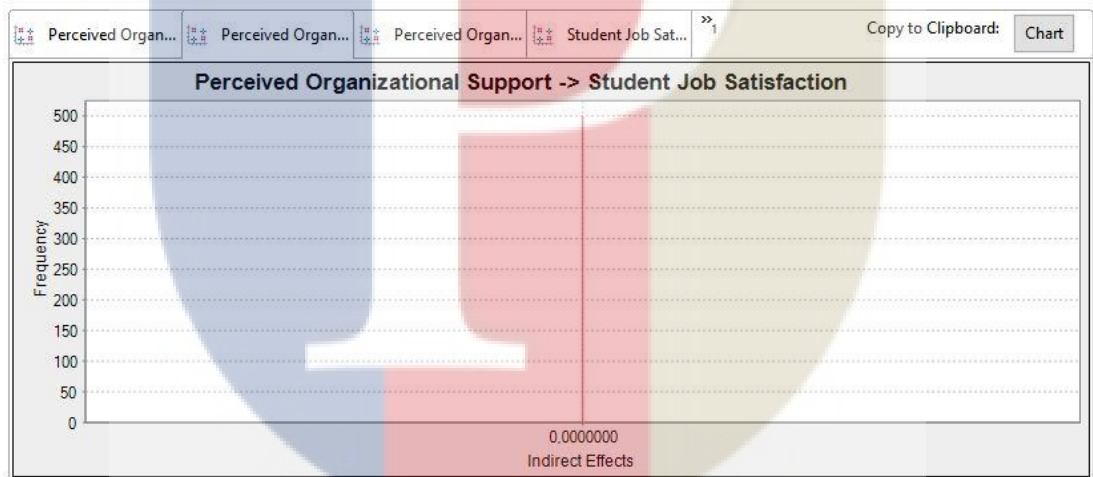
Perceived Organ... Perceived Organ... Perceived Organ... Student Job Sat... »1 Copy to Clipboard: Chart

Perceived Organizational Support -> Student Job Satisfaction

Frequency

500
450
400
350
300
250
200
150
100
50
0

0,0000000
Indirect Effects